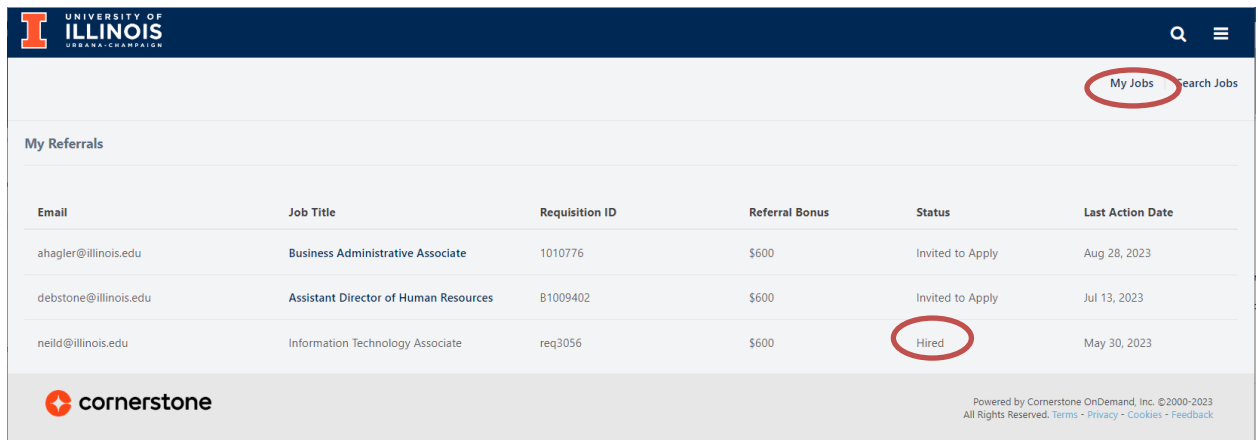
I UNIVERSITY OF ILLINOIS URBANA-CHAMPAIGN

My Jobs Search Jobs

My Referrals

| Email | Job Title | Requisition ID | Referral Bonus | Status | Last Action Date |
|---|---|---|---|---|---|
| ahagler@illinois.edu | Business Administrative Associate | 1010776 | $600 | Invited to Apply | Aug 28, 2023 |
| debstone@illinois.edu | Assistant Director of Human Resources | B1009402 | $600 | Invited to Apply | Jul 13, 2023 |
| neild@illinois.edu | Information Technology Associate | req3056 | $600 | Hired | May 30, 2023 |

cornerstone

Powered by Cornerstone OnDemand, Inc. ©2000-2023
All Rights Reserved. Terms - Privacy - Cookies - Feedback